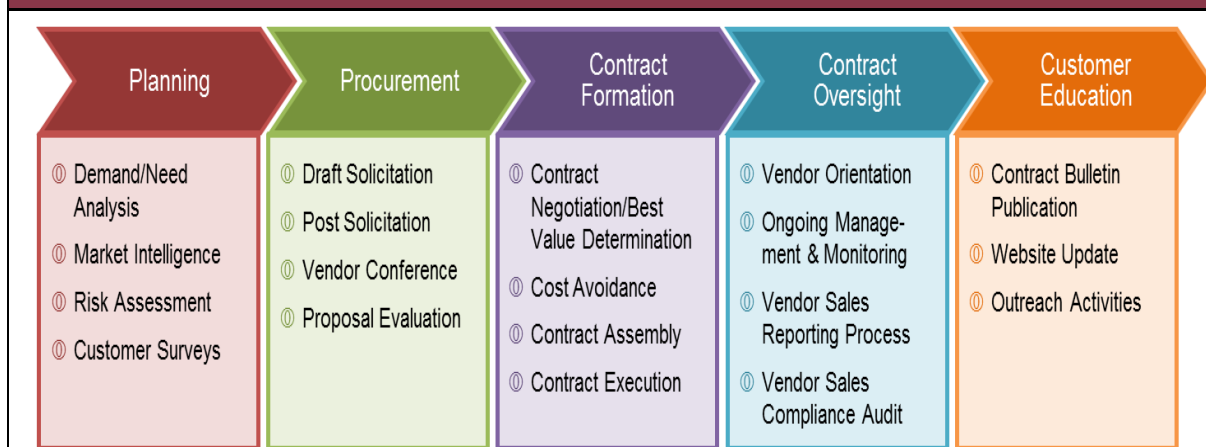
Planning

Demand/Need Analysis

Market Intelligence

Risk Assessment

Customer Surveys

Procurement

Draft Solicitation

Post Solicitation

Vendor Conference

Proposal Evaluation

Contract Formation

Contract Negotiation/Best Value Determination

Cost Avoidance

Contract Assembly

Contract Execution

Contract Oversight

Vendor Orientation

Ongoing Management & Monitoring

Vendor Sales Reporting Process

Vendor Sales Compliance Audit

Customer Education

Contract Bulletin Publication

Website Update

Outreach Activities